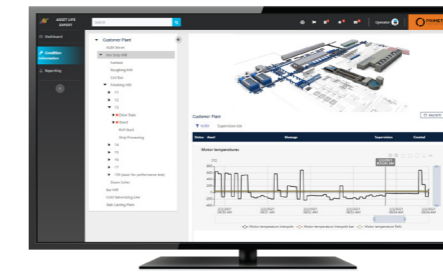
ASSET LIFE EXPERT

Search

Operator

PRIMETALS

Dashboard

Condition information

Reporting

Customer Plant

Customer Plant

Motor temperatures

Status

Asset

Message

Supervision

Created

Motor temperature